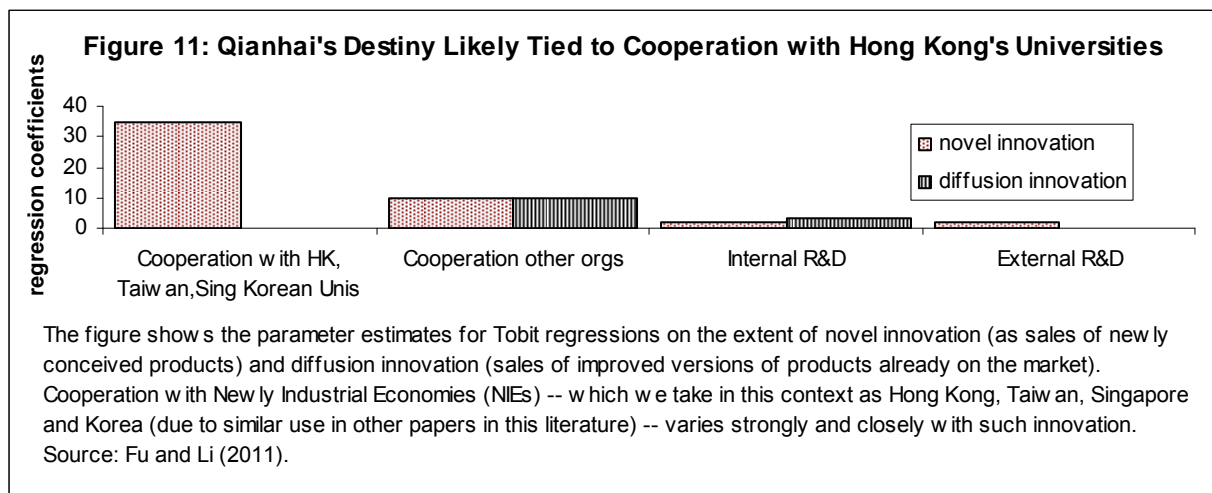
Figure 11: Qianhai's Destiny Likely Tied to Cooperation with Hong Kong's Universities

regression coefficients

40
30
20
10
0

novel innovation
diffusion innovation

Cooperation w ith HK, Taiw an,Sing Korean Unis
Cooperation other orgs
Internal R&D
External R&D

The figure show s the parameter estimates for Tobit regressions on the extent of novel innovation (as sales of new ly conceived products) and diffusion innovation (sales of improved versions of products already on the market). Cooperation w ith New ly Industrial Economies (NIEs) -- w hich w e take in this context as Hong Kong, Taiw an, Singapore and Korea (due to similar use in other papers in this literature) -- varies strongly and closely w ith such innovation. Source: Fu and Li (2011).